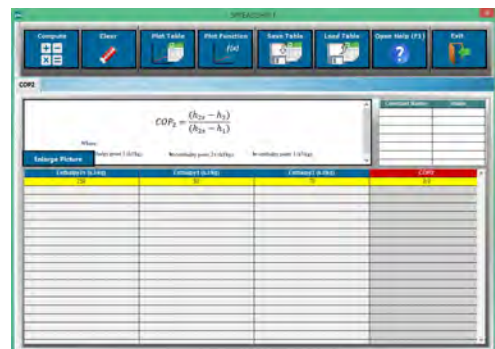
SPREADSHEET

Compute

Clear

Plot Table

Plot Function

Save Table

Load Table

Open Help (F1)

Exit

COP2

$COP_2 = \frac{(h_{2s} - h_3)}{(h_{2s} - h_1)}$

Where:

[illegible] point 1 (kJ/kg)

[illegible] point 2s (kJ/kg)

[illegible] point 3 (kJ/kg)

Enlarge Picture

| Constant Name | Value |
|---|---|
| | |

| Enthalpy2s (kJ/kg) | Enthalpy1 (kJ/kg) | Enthalpy3 (kJ/kg) | COP2 |
|---|---|---|---|
| 230 | 30 | 75 | 0.8 |